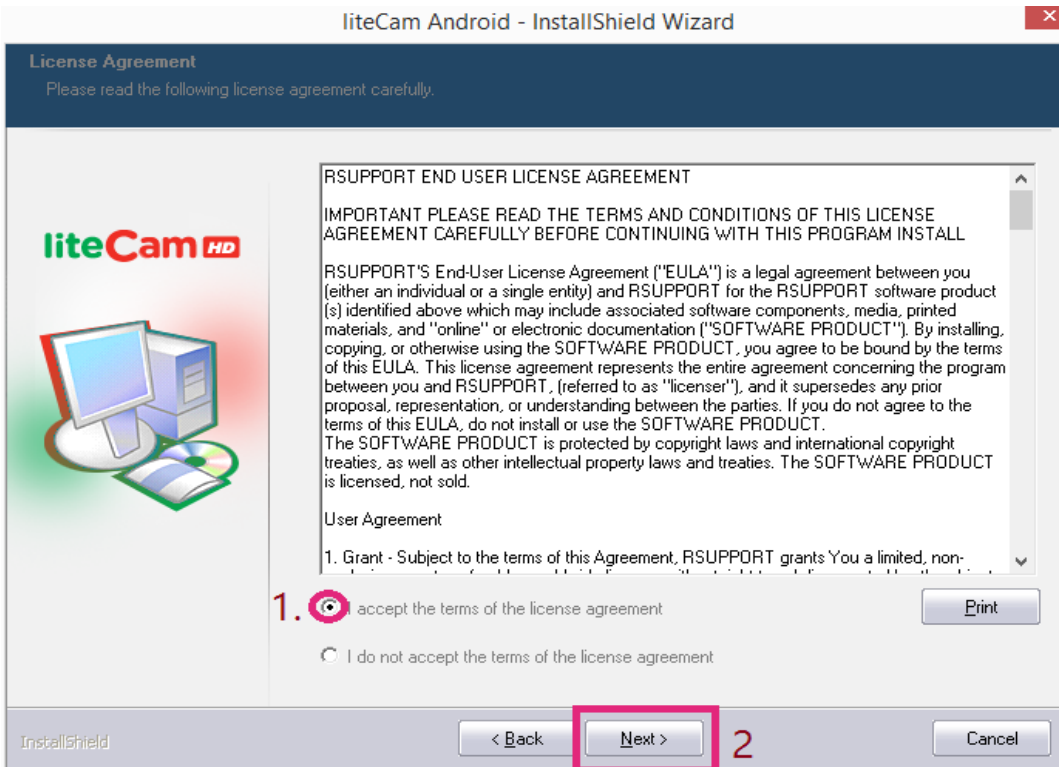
liteCam Android - InstallShield Wizard

License Agreement
Please read the following license agreement carefully.

liteCam HD

RSUPPORT END USER LICENSE AGREEMENT

IMPORTANT PLEASE READ THE TERMS AND CONDITIONS OF THIS LICENSE AGREEMENT CAREFULLY BEFORE CONTINUING WITH THIS PROGRAM INSTALL

RSUPPORT'S End-User License Agreement ("EULA") is a legal agreement between you (either an individual or a single entity) and RSUPPORT for the RSUPPORT software product (s) identified above which may include associated software components, media, printed materials, and "online" or electronic documentation ("SOFTWARE PRODUCT"). By installing, copying, or otherwise using the SOFTWARE PRODUCT, you agree to be bound by the terms of this EULA. This license agreement represents the entire agreement concerning the program between you and RSUPPORT, (referred to as "licenser"), and it supersedes any prior proposal, representation, or understanding between the parties. If you do not agree to the terms of this EULA, do not install or use the SOFTWARE PRODUCT.
The SOFTWARE PRODUCT is protected by copyright laws and international copyright treaties, as well as other intellectual property laws and treaties. The SOFTWARE PRODUCT is licensed, not sold.

User Agreement

1. Grant - Subject to the terms of this Agreement, RSUPPORT grants You a limited, non-

1. I accept the terms of the license agreement

Print

I do not accept the terms of the license agreement

InstallShield

< Back

Next >

2

Cancel